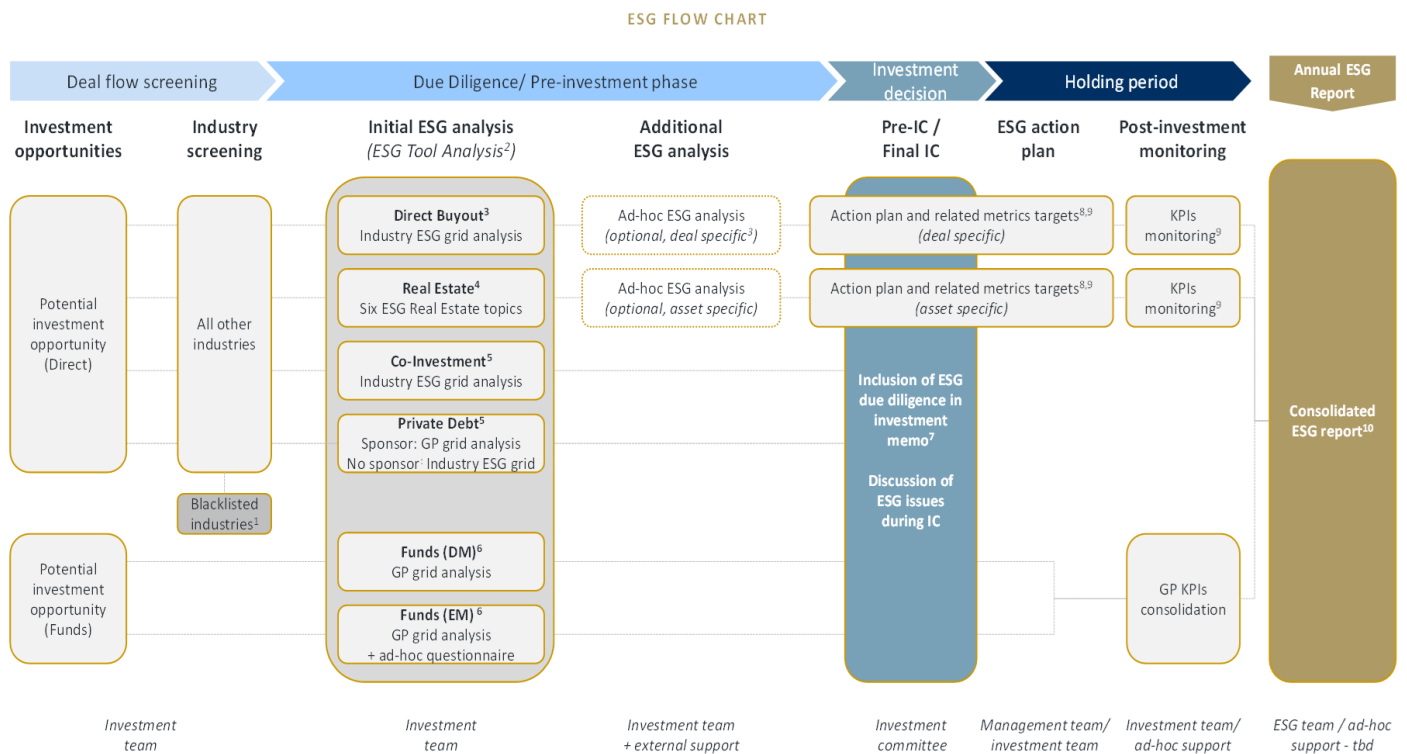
ESG FLOW CHART

Deal flow screening

Due Diligence/ Pre-investment phase

Investment decision

Holding period

Annual ESG Report

Investment opportunities

Industry screening

Initial ESG analysis
(ESG Tool Analysis$^2$)

Additional ESG analysis

Pre-IC / Final IC

ESG action plan

Post-investment monitoring

Potential investment opportunity (Direct)

All other industries

Blacklisted industries$^1$

Direct Buyout$^3$
Industry ESG grid analysis

Real Estate$^4$
Six ESG Real Estate topics

Co-Investment$^5$
Industry ESG grid analysis

Private Debt$^5$
Sponsor: GP grid analysis
No sponsor: Industry ESG grid

Ad-hoc ESG analysis
(optional, deal specific$^3$)

Ad-hoc ESG analysis
(optional, asset specific)

Action plan and related metrics targets$^{8,9}$
(deal specific)

Action plan and related metrics targets$^{8,9}$
(asset specific)

KPIs monitoring$^9$

KPIs monitoring$^9$

Inclusion of ESG due diligence in investment memo$^7$

Discussion of ESG issues during IC

Consolidated ESG report$^{10}$

Potential investment opportunity (Funds)

Funds (DM)$^6$
GP grid analysis

Funds (EM) $^6$
GP grid analysis
+ ad-hoc questionnaire

GP KPIs consolidation

Investment team

Investment team

Investment team + external support

Investment committee

Management team/ investment team

Investment team/ ad-hoc support

ESG team / ad-hoc support - tbd